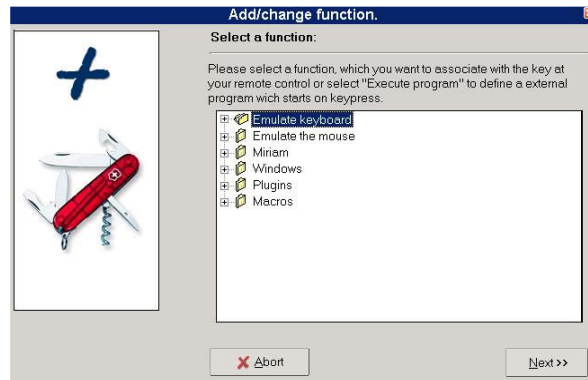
Add/change function.

Select a function:

Please select a function, which you want to associate with the key at your remote control or select "Execute program" to define a external program wich starts on keypress.

Emulate keyboard
Emulate the mouse
Miriam
Windows
Plugins
Macros

Abort

Next >>